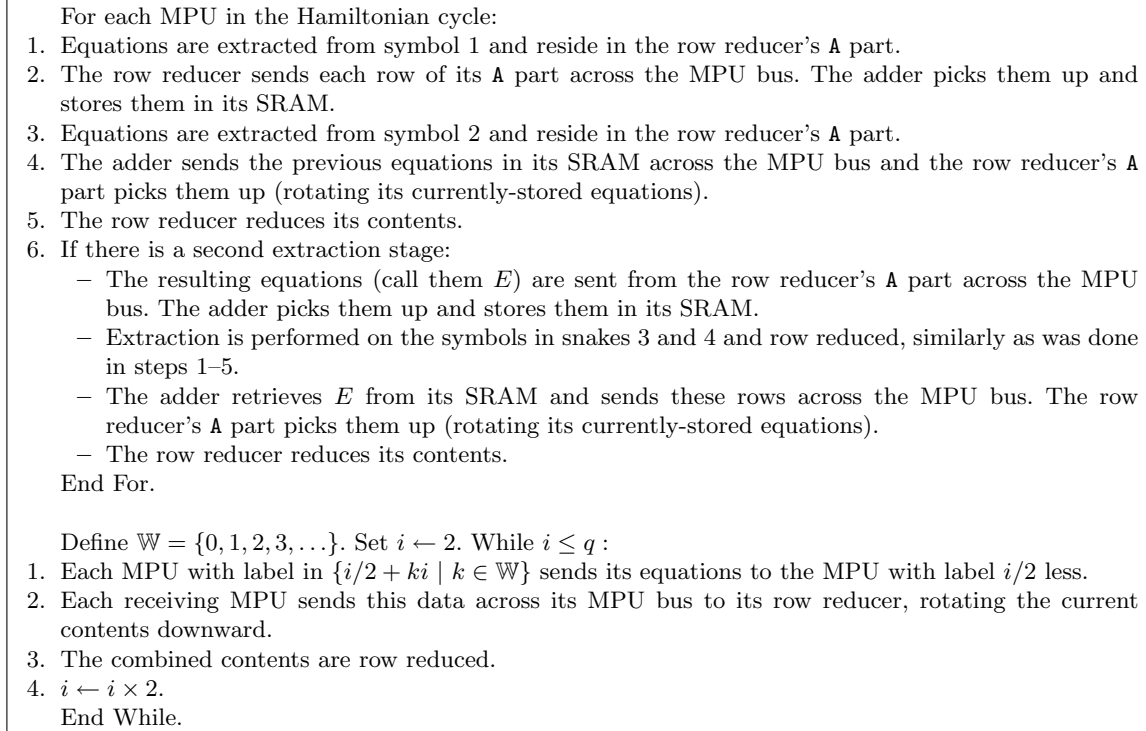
For each MPU in the Hamiltonian cycle:
1. Equations are extracted from symbol 1 and reside in the row reducer's A part.
2. The row reducer sends each row of its A part across the MPU bus. The adder picks them up and stores them in its SRAM.
3. Equations are extracted from symbol 2 and reside in the row reducer's A part.
4. The adder sends the previous equations in its SRAM across the MPU bus and the row reducer's A part picks them up (rotating its currently-stored equations).
5. The row reducer reduces its contents.
6. If there is a second extraction stage:
– The resulting equations (call them $E$) are sent from the row reducer's A part across the MPU bus. The adder picks them up and stores them in its SRAM.
– Extraction is performed on the symbols in snakes 3 and 4 and row reduced, similarly as was done in steps 1–5.
– The adder retrieves $E$ from its SRAM and sends these rows across the MPU bus. The row reducer's A part picks them up (rotating its currently-stored equations).
– The row reducer reduces its contents.
End For.

Define $\mathbb{W} = \{0, 1, 2, 3, \ldots\}$. Set $i \leftarrow 2$. While $i \leq q$ :
1. Each MPU with label in $\{i/2 + ki \mid k \in \mathbb{W}\}$ sends its equations to the MPU with label $i/2$ less.
2. Each receiving MPU sends this data across its MPU bus to its row reducer, rotating the current contents downward.
3. The combined contents are row reduced.
4. $i \leftarrow i \times 2$.
End While.